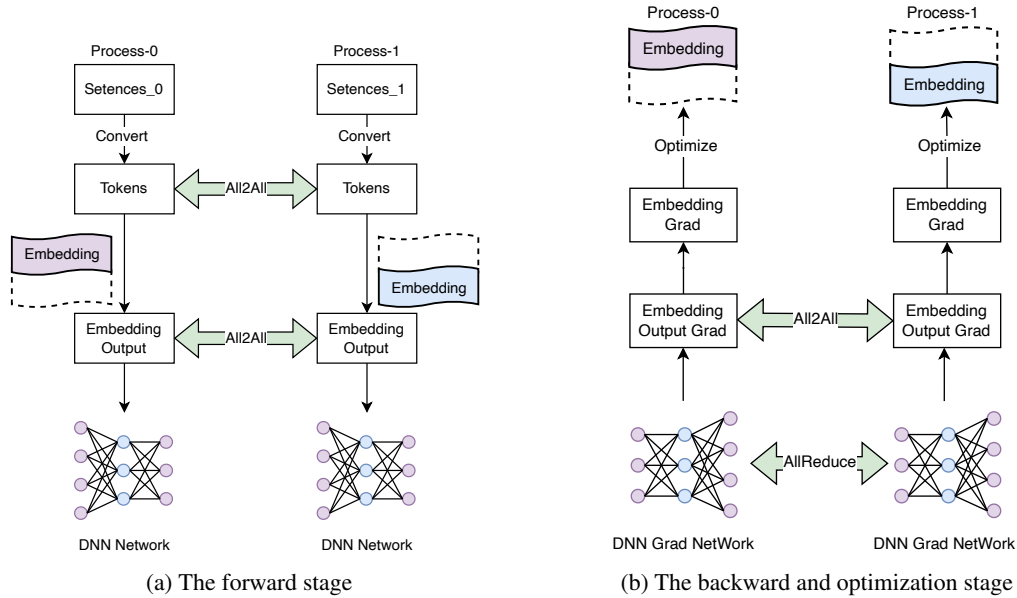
Process-0

Setences_0

Convert

Tokens

All2All

Process-1

Setences_1

Convert

Tokens

Embedding

Embedding

Embedding Output

All2All

Embedding Output

DNN Network

DNN Network

(a) The forward stage

Process-0

Embedding

Optimize

Embedding Grad

Embedding Output Grad

All2All

Process-1

Embedding

Optimize

Embedding Grad

Embedding Output Grad

AllReduce

DNN Grad NetWork

DNN Grad NetWork

(b) The backward and optimization stage